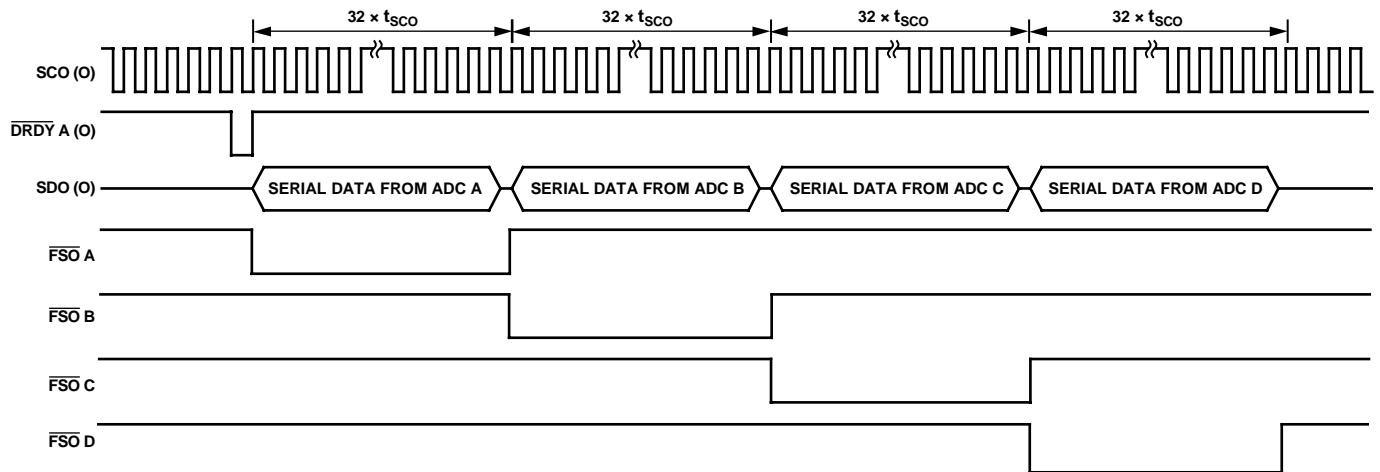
$32 \times t_{SCO}$ $32 \times t_{SCO}$ $32 \times t_{SCO}$ $32 \times t_{SCO}$

SCO (O)

$\overline{DRDY}$ A (O)

SDO (O)

SERIAL DATA FROM ADC A

SERIAL DATA FROM ADC B

SERIAL DATA FROM ADC C

SERIAL DATA FROM ADC D

$\overline{FSO}$ A

$\overline{FSO}$ B

$\overline{FSO}$ C

$\overline{FSO}$ D